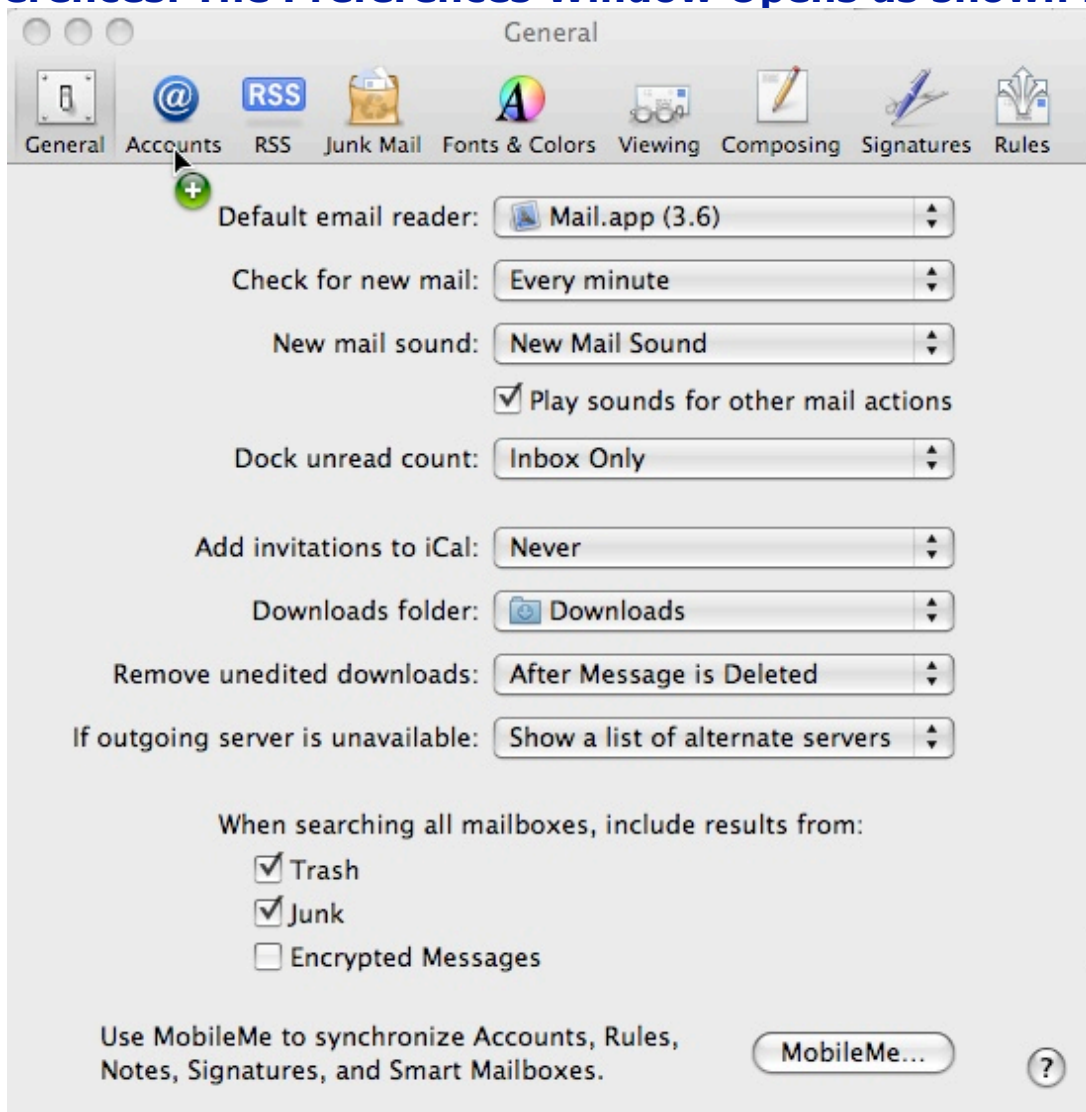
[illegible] The Preferences window opens as shown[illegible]

General

General Accounts RSS Junk Mail Fonts & Colors Viewing Composing Signatures Rules

Default email reader: Mail.app (3.6)

Check for new mail: Every minute

New mail sound: New Mail Sound

Play sounds for other mail actions

Dock unread count: Inbox Only

Add invitations to iCal: Never

Downloads folder: Downloads

Remove unedited downloads: After Message is Deleted

If outgoing server is unavailable: Show a list of alternate servers

When searching all mailboxes, include results from:

Trash

Junk

Encrypted Messages

Use MobileMe to synchronize Accounts, Rules, Notes, Signatures, and Smart Mailboxes.

MobileMe...

?